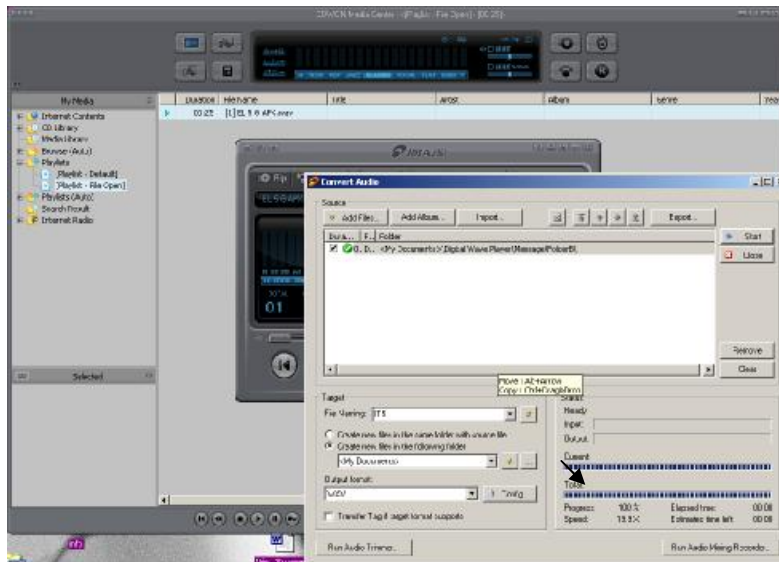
CD/VCR Media Center - [Playlist - File Open] - [00:25]

My Media
Internet Contents
CD Library
Media Library
Browse (Auto)
Playlists
Playlist - Default
Playlist - File Open
Playlists (Auto)
Search Result
Internet Radio

Selected

Duration | Filename | Title | Artist | Album | Genre | Year
00:25 | [1] EL 5 6 AP4.wav

Convert Audio

Source
Add Files... | Add Album... | Import... | Export...
Dura... | F... | Folder
0. D... <My Documents>\Digital Wave Player\Message\Folder\E\
Start
Close
Remove
Clear

Move : Alt+arrow
Copy : Ctrl+Drag&Drop

Target
File Naming: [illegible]
Create new files in the same folder with source file
Create new files in the following folder
<My Documents>
Output format:
WAV
Config
Transfer Tag if target format supports

Status
Ready
Input:
Output:
Current
Total
Progress: 100 %
Speed: 15.5 X
Elapsed time: 00:00
Estimated time left: 00:00

Run Audio Trimmer...
Run Audio Mixing Recorder...